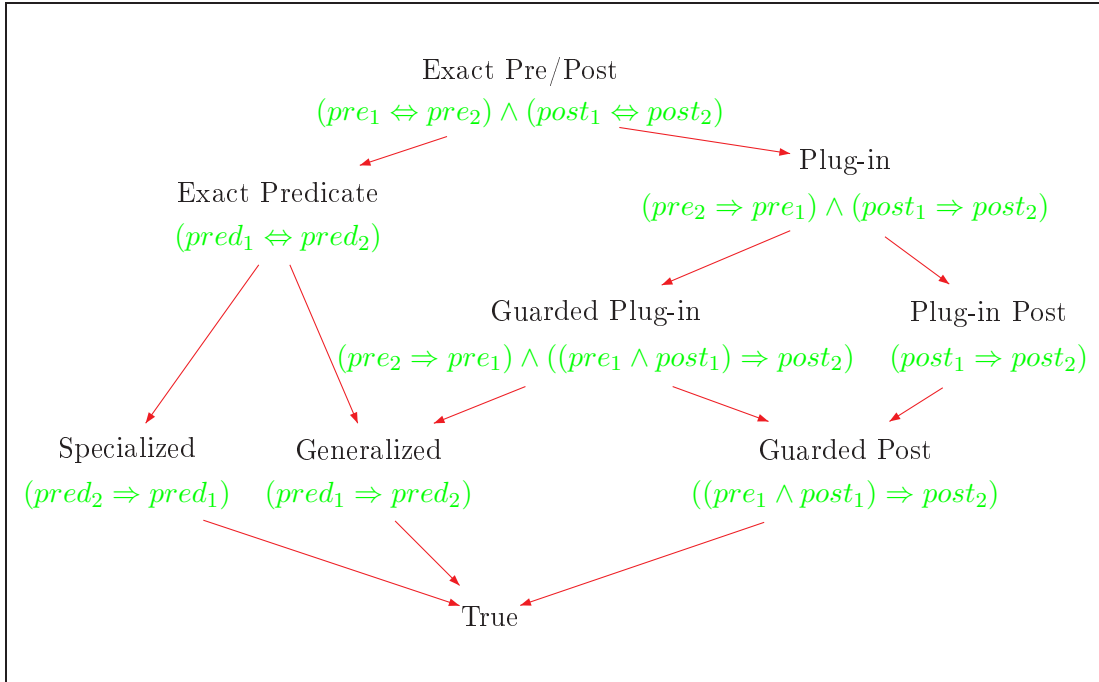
Exact Pre/Post
$(pre_1 \Leftrightarrow pre_2) \wedge (post_1 \Leftrightarrow post_2)$

Exact Predicate
$(pred_1 \Leftrightarrow pred_2)$

Plug-in
$(pre_2 \Rightarrow pre_1) \wedge (post_1 \Rightarrow post_2)$

Guarded Plug-in
$(pre_2 \Rightarrow pre_1) \wedge ((pre_1 \wedge post_1) \Rightarrow post_2)$

Plug-in Post
$(post_1 \Rightarrow post_2)$

Specialized
$(pred_2 \Rightarrow pred_1)$

Generalized
$(pred_1 \Rightarrow pred_2)$

Guarded Post
$((pre_1 \wedge post_1) \Rightarrow post_2)$

True